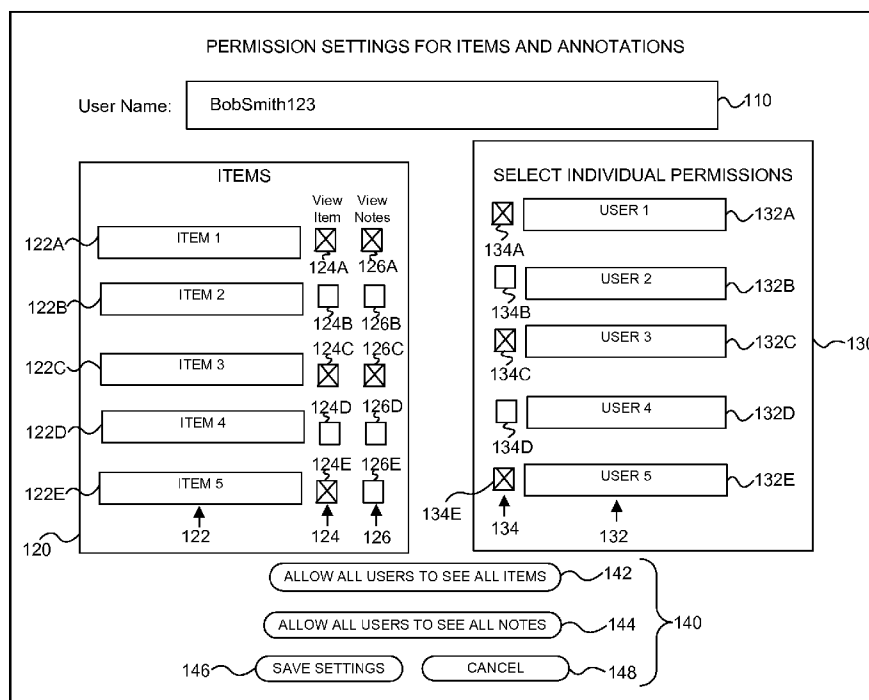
PERMISSION SETTINGS FOR ITEMS AND ANNOTATIONS

User Name: BobSmith123 110

ITEMS

View Item View Notes

122A ITEM 1 124A 126A

122B ITEM 2 124B 126B

122C ITEM 3 124C 126C

122D ITEM 4 124D 126D

122E ITEM 5 124E 126E

122 124 126

120

SELECT INDIVIDUAL PERMISSIONS

134A USER 1 132A

134B USER 2 132B

134C USER 3 132C

134D USER 4 132D

134E USER 5 132E

134 132

130

ALLOW ALL USERS TO SEE ALL ITEMS 142

ALLOW ALL USERS TO SEE ALL NOTES 144

140

146 SAVE SETTINGS CANCEL 148